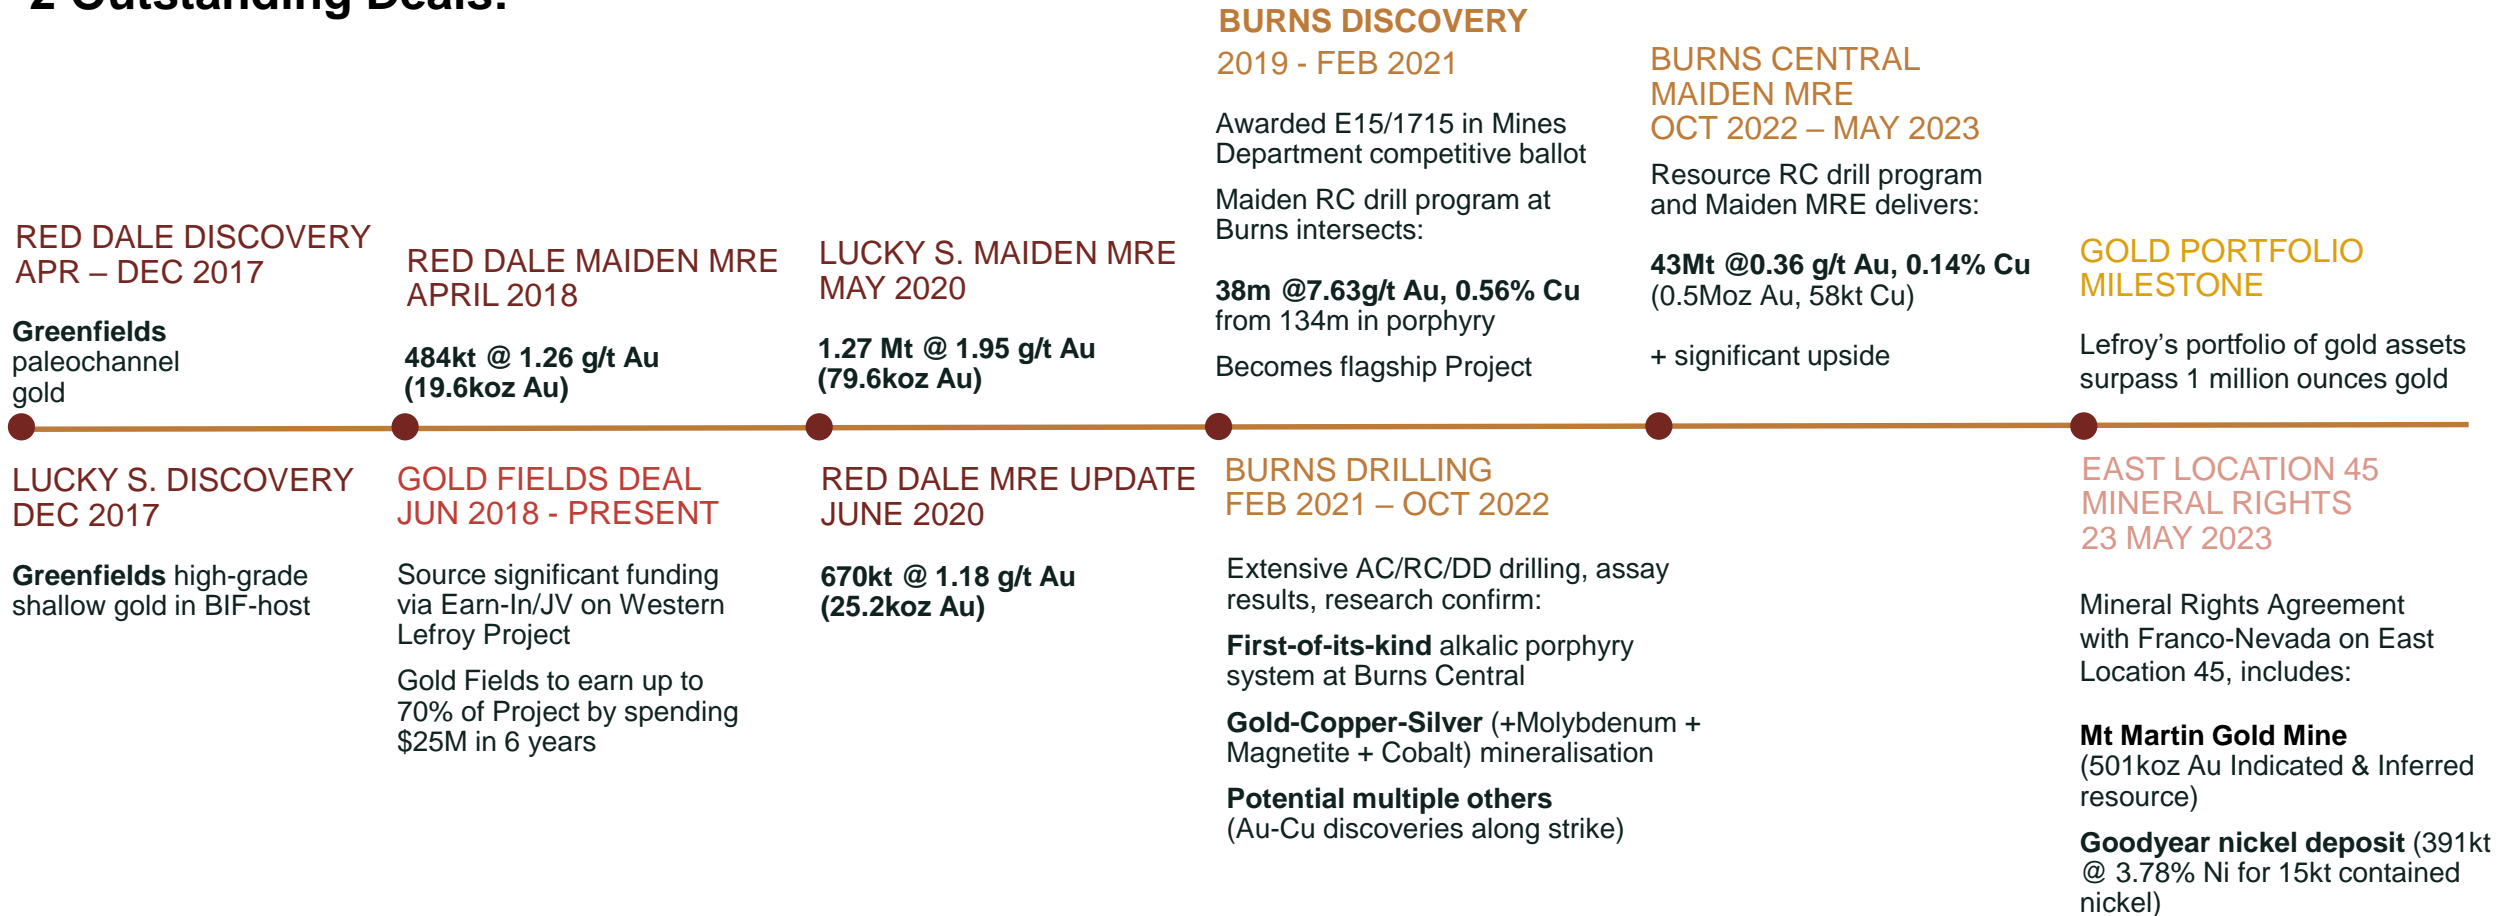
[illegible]

BURNS DISCOVERY
2019 - FEB 2021

Awarded E15/1715 in Mines Department competitive ballot

Maiden RC drill program at Burns intersects:

**38m @7.63g/t Au, 0.56% Cu** from 134m in porphyry

Becomes flagship Project

BURNS CENTRAL MAIDEN MRE
OCT 2022 – MAY 2023

Resource RC drill program and Maiden MRE delivers:

**43Mt @0.36 g/t Au, 0.14% Cu** (0.5Moz Au, 58kt Cu)

+ significant upside

RED DALE DISCOVERY
APR – DEC 2017

**Greenfields** paleochannel gold

RED DALE MAIDEN MRE
APRIL 2018

**484kt @ 1.26 g/t Au (19.6koz Au)**

LUCKY S. MAIDEN MRE
MAY 2020

**1.27 Mt @ 1.95 g/t Au (79.6koz Au)**

GOLD PORTFOLIO MILESTONE

Lefroy's portfolio of gold assets surpass 1 million ounces gold

LUCKY S. DISCOVERY
DEC 2017

**Greenfields** high-grade shallow gold in BIF-host

GOLD FIELDS DEAL
JUN 2018 - PRESENT

Source significant funding via Earn-In/JV on Western Lefroy Project

Gold Fields to earn up to 70% of Project by spending $25M in 6 years

RED DALE MRE UPDATE
JUNE 2020

**670kt @ 1.18 g/t Au (25.2koz Au)**

BURNS DRILLING
FEB 2021 – OCT 2022

Extensive AC/RC/DD drilling, assay results, research confirm:

**First-of-its-kind** alkalic porphyry system at Burns Central

**Gold-Copper-Silver** (+Molybdenum + Magnetite + Cobalt) mineralisation

**Potential multiple others** (Au-Cu discoveries along strike)

EAST LOCATION 45 MINERAL RIGHTS
23 MAY 2023

Mineral Rights Agreement with Franco-Nevada on East Location 45, includes:

**Mt Martin Gold Mine** (501koz Au Indicated & Inferred resource)

**Goodyear nickel deposit** (391kt @ 3.78% Ni for 15kt contained nickel)